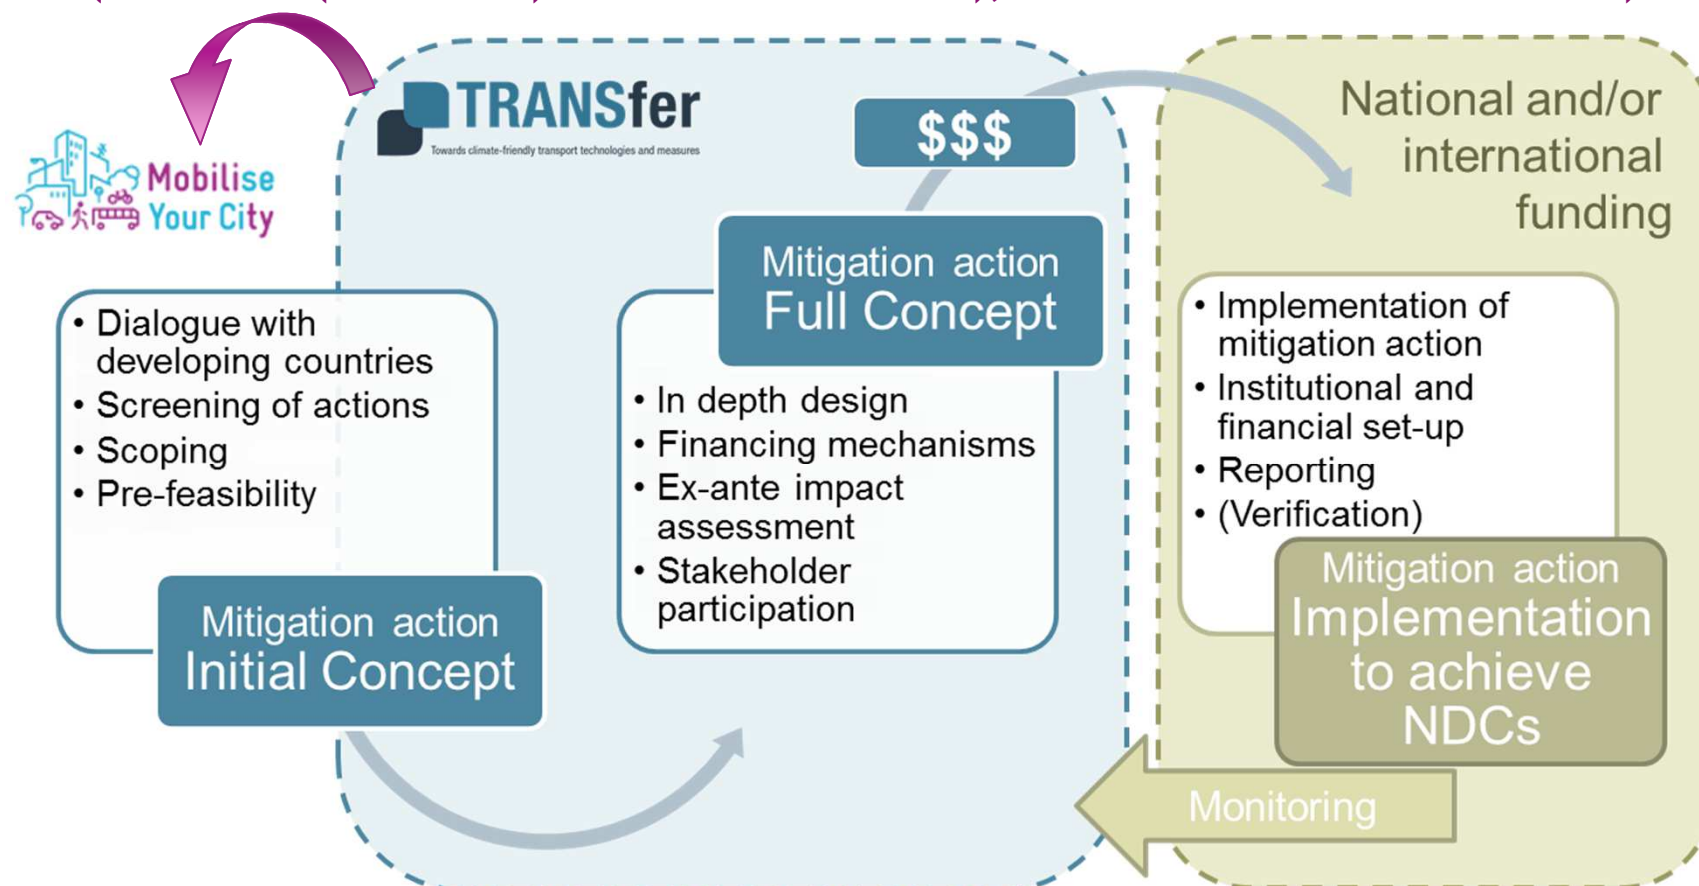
Mobilise Your City

TRANSfer
Towards climate-friendly transport technologies and measures

$$$

National and/or international funding

• Dialogue with developing countries
• Screening of actions
• Scoping
• Pre-feasibility

Mitigation action
Initial Concept

Mitigation action
Full Concept

• In depth design
• Financing mechanisms
• Ex-ante impact assessment
• Stakeholder participation

• Implementation of mitigation action
• Institutional and financial set-up
• Reporting
• (Verification)

Mitigation action
Implementation to achieve NDCs

Monitoring